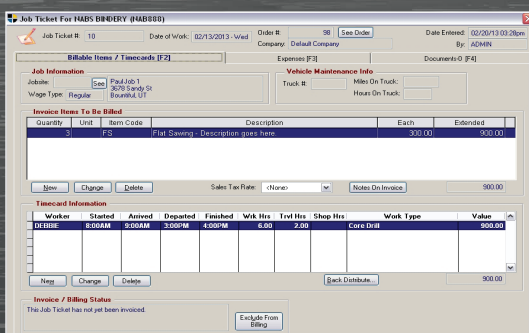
Job Ticket For NABS BINDERY (NAB888)

Job Ticket #: 10 Date of Work: 02/13/2013 - Wed Order #: 98 See Order Date Entered: 02/20/13 03:28pm
Company: Default Company By: ADMIN

Billable Items / Timecards [F2] Expenses [F3] Documents-0 [F4]

Job Information
Jobsite: See PaulJob 1 3678 Sandy St Bountiful, UT
Wage Type: Regular

Vehicle Maintenance Info
Truck #: Miles On Truck: Hours On Truck:

Invoice Items To Be Billed

| Quantity | Unit | Item Code | Description | Each | Extended |
|---|---|---|---|---|---|
| 3 | | FS | Flat Sawing - Description goes here. | 300.00 | 900.00 |

New Change Delete Sales Tax Rate: <None> Notes On Invoice 900.00

Timecard Information

| Worker | Started | Arrived | Departed | Finished | Wrk Hrs | Trvl Hrs | Shop Hrs | Work Type | Value |
|---|---|---|---|---|---|---|---|---|---|
| DEBBIE | 8:00AM | 9:00AM | 3:00PM | 4:00PM | 6.00 | 2.00 | | Core Drill | 900.00 |

New Change Delete Back Distribute... 900.00

Invoice / Billing Status
This Job Ticket has not yet been invoiced. Exclude From Billing